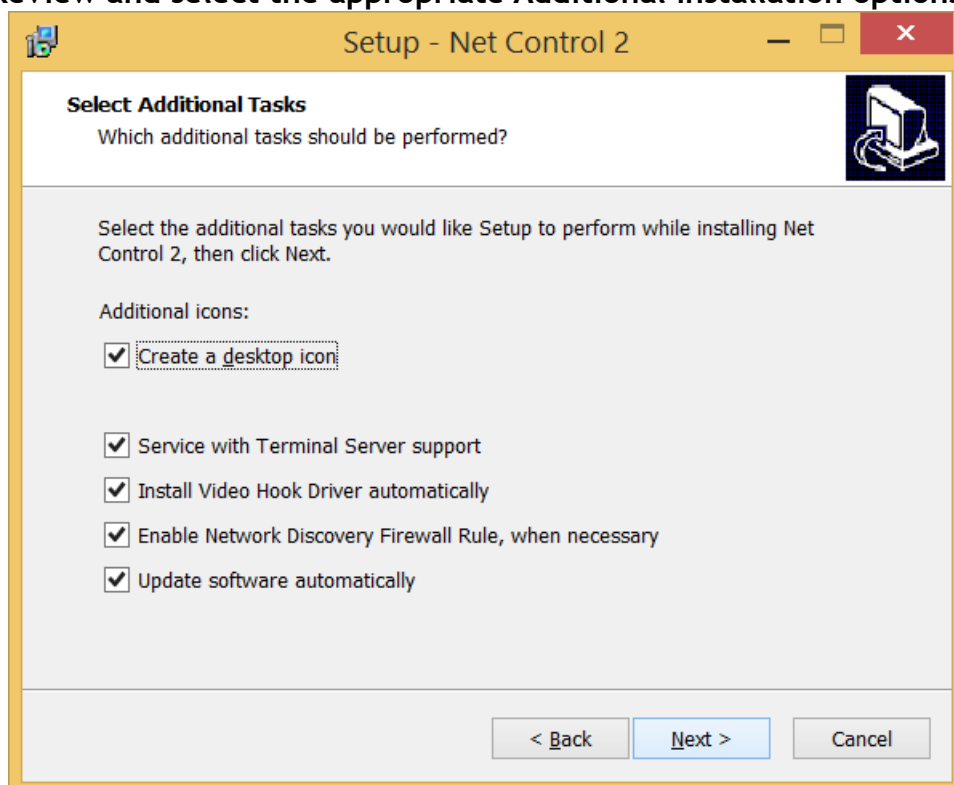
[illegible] and select the appropriate Additional installation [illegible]

Setup - Net Control 2

Select Additional Tasks
Which additional tasks should be performed?

Select the additional tasks you would like Setup to perform while installing Net Control 2, then click Next.

Additional icons:

Create a desktop icon

Service with Terminal Server support

Install Video Hook Driver automatically

Enable Network Discovery Firewall Rule, when necessary

Update software automatically

< Back

Next >

Cancel